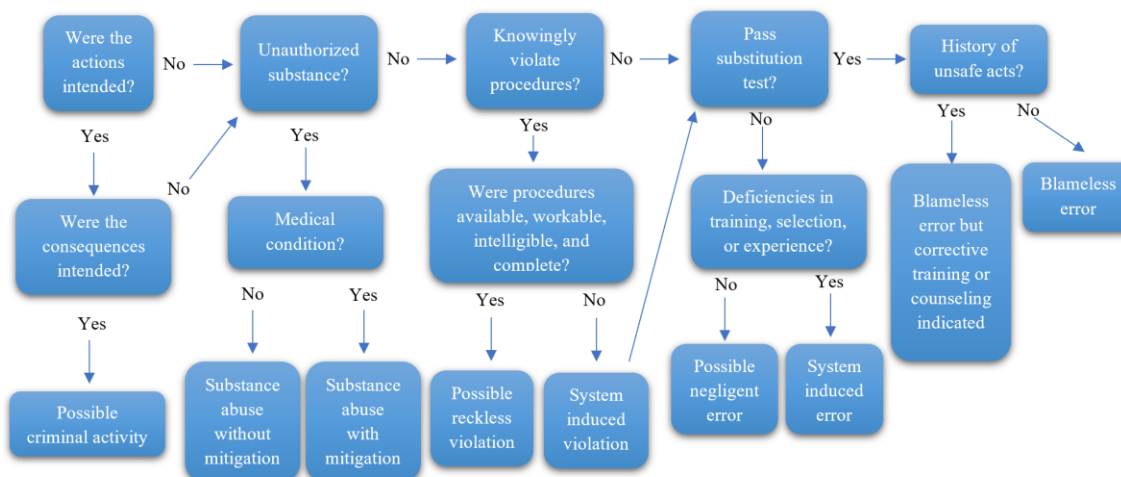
Were the actions intended?

No

Unauthorized substance?

No

Knowingly violate procedures?

No

Pass substitution test?

Yes

History of unsafe acts?

Yes

No

Yes

Yes

Were the consequences intended?

No

Medical condition?

Were procedures available, workable, intelligible, and complete?

No

Deficiencies in training, selection, or experience?

Blameless error but corrective training or counseling indicated

Blameless error

Yes

No

Yes

Yes

No

No

Yes

Possible criminal activity

Substance abuse without mitigation

Substance abuse with mitigation

Possible reckless violation

System induced violation

Possible negligent error

System induced error